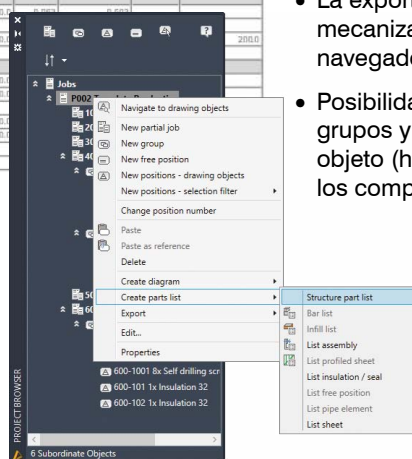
200.0

Jobs
P002

Navigate to drawing objects
New partial job
New group
New free position
New positions - drawing objects
New positions - selection filter
Change position number
Paste
Paste as reference
Delete
Create diagram
Create parts list
Export
Edit...
Properties

Structure part list
Bar list
Infill list
List assembly
List profiled sheet
List insulation / seal
List free position
List pipe element
List sheet

600-1001 8x Self drilling scr
600-101 1x Insulation 32
600-102 1x Insulation 32

PROJECT BROWSER
6 Subordinate Objects

• La expor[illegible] mecaniza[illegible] navegado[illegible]

• Posibilida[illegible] grupos y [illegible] objeto (h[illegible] los comp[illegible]